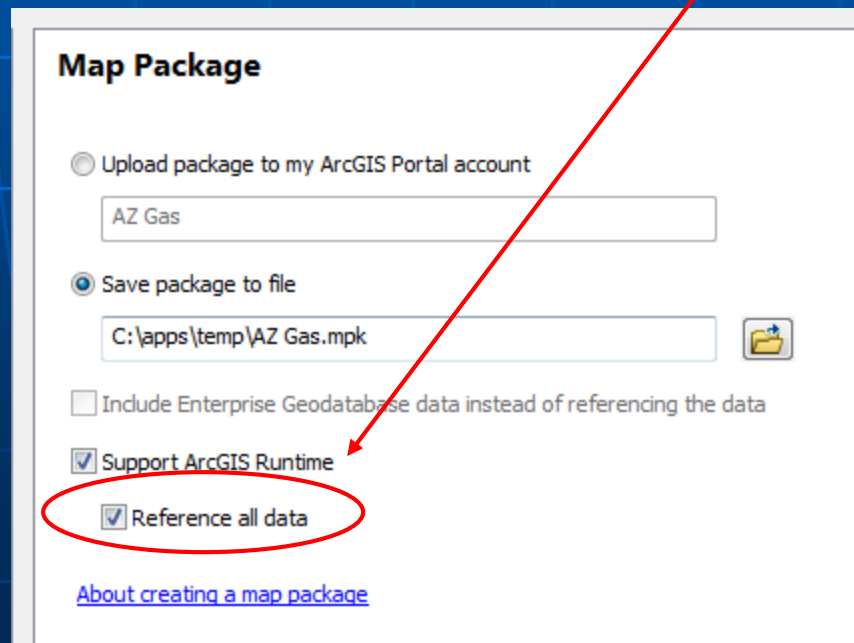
Map Package

Upload package to my ArcGIS Portal account

AZ Gas

Save package to file

C:\apps\temp\AZ Gas.mpk

Include Enterprise Geodatabase data instead of referencing the data

Support ArcGIS Runtime

Reference all data

About creating a map package